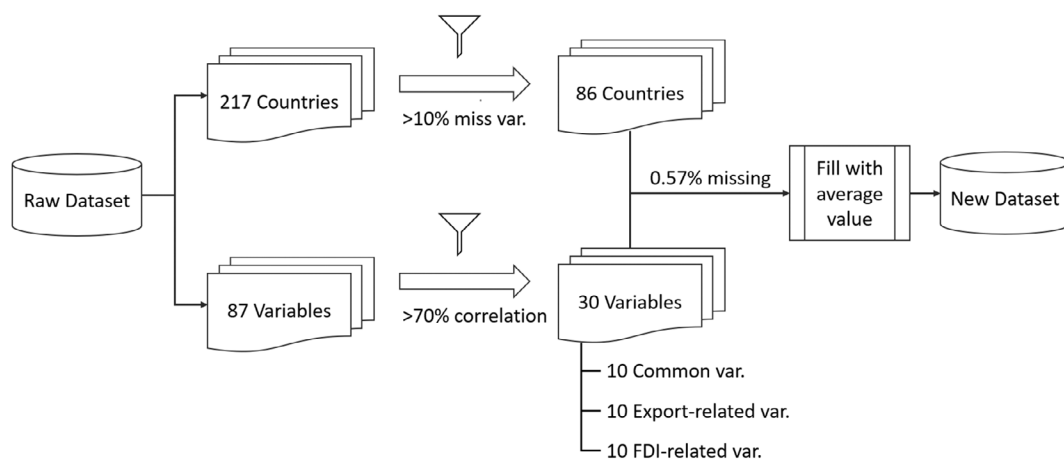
Raw Dataset

217 Countries

>10% miss var.

86 Countries

87 Variables

>70% correlation

30 Variables

0.57% missing

Fill with average value

New Dataset

10 Common var.

10 Export-related var.

10 FDI-related var.